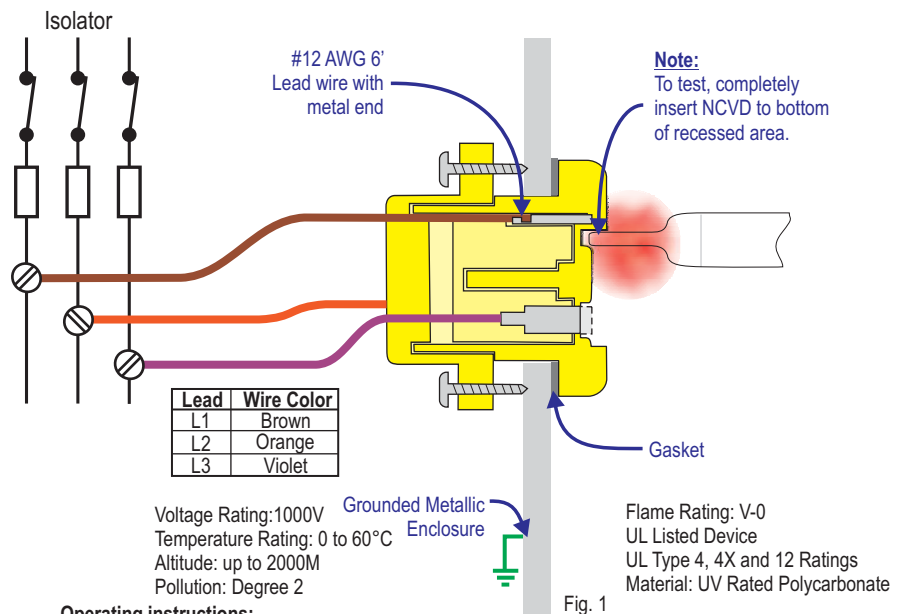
Isolator

#12 AWG 6' Lead wire with metal end

Note:
To test, completely insert NCVD to bottom of recessed area.

| Lead | Wire Color |
|---|---|
| L1 | Brown |
| L2 | Orange |
| L3 | Violet |

Gasket

Grounded Metallic Enclosure

Voltage Rating:1000V
Temperature Rating: 0 to 60°C
Altitude: up to 2000M
Pollution: Degree 2

Flame Rating: V-0
UL Listed Device
UL Type 4, 4X and 12 Ratings
Material: UV Rated Polycarbonate

Fig. 1

Operating instructions: